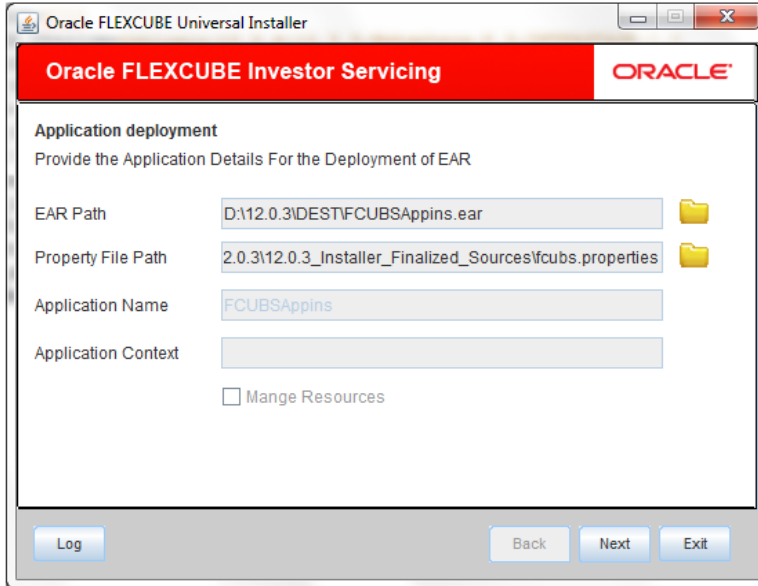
Oracle FLEXCUBE Universal Installer

Oracle FLEXCUBE Investor Servicing

ORACLE

Application deployment

Provide the Application Details For the Deployment of EAR

EAR Path D:\12.0.3\DEST\FCUBSAppins.ear

Property File Path 2.0.3\12.0.3_Installer_Finalized_Sources\fcubs.properties

Application Name FCUBSAppins

Application Context

Mange Resources

Log

Back

Next

Exit